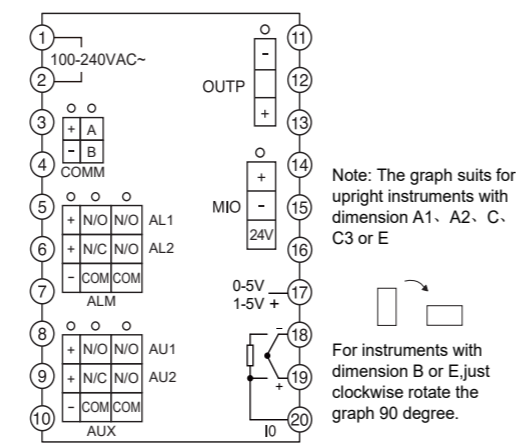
1
100-240VAC~
2
3
+ A
- B
4
COMM
5
+ N/O N/O AL1
6
+ N/C N/O AL2
- COM COM
7
ALM
8
+ N/O N/O AU1
9
+ N/C N/O AU2
- COM COM
10
AUX
11
-
OUTP
12
+
13
14
+
MIO
15
-
24V
16
0-5V
1-5V +
17
-
18
19
+
20
I0

Note: The graph suits for upright instruments with dimension A1、A2、C、C3 or E

For instruments with dimension B or E,just clockwise rotate the graph 90 degree.